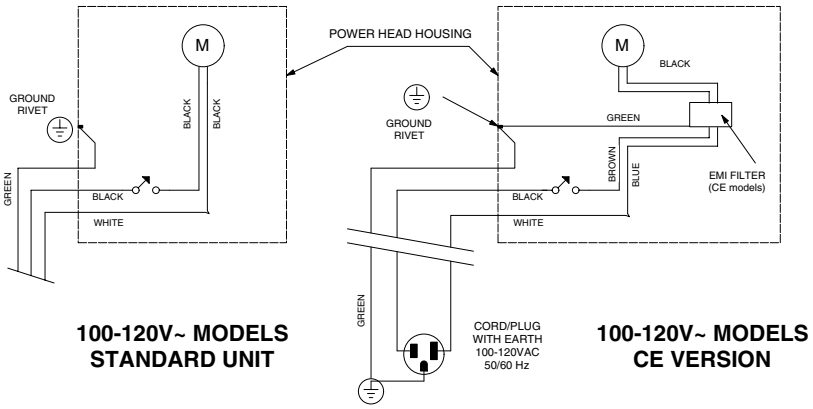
POWER HEAD HOUSING

M

GROUND RIVET

BLACK

BLACK

GREEN

BLACK

WHITE

100-120V~ MODELS
STANDARD UNIT

M

BLACK

GROUND RIVET

GREEN

BROWN

BLUE

EMI FILTER
(CE models)

BLACK

WHITE

GREEN

CORD/PLUG
WITH EARTH
100-120VAC
50/60 Hz

100-120V~ MODELS
CE VERSION